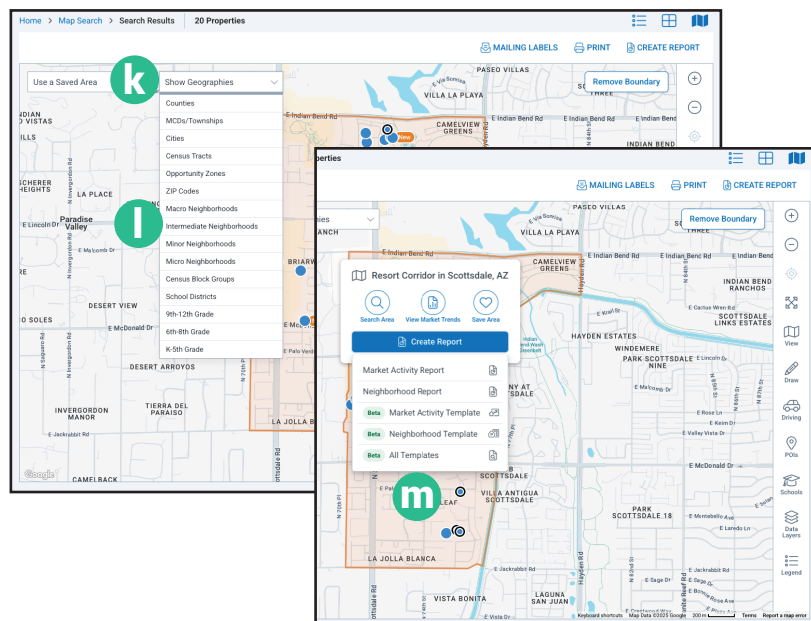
Home > Map Search > Search Results 20 Properties

MAILING LABELS PRINT CREATE REPORT

Use a Saved Area

k

Show Geographies

Counties
MCDs/Townships
Cities
Census Tracts
Opportunity Zones
ZIP Codes
Macro Neighborhoods
Intermediate Neighborhoods
Minor Neighborhoods
Micro Neighborhoods
Census Block Groups
School Districts
9th-12th Grade
6th-8th Grade
K-5th Grade

l

Remove Boundary

PASEO VILLAS
VILLA LA PAZ
E Indian Bend Rd
CAMELVIEW GREENS
INDIAN
ILLS
SCHERER
EIGHTS
LA PLACE
Paradise Valley
E Lincoln Dr
E Malcomb Dr
DESERT VIEW
O SOLES
E McDonald Dr
DESERT ARROYOS
INVERGORDON MANOR
TIERRA DEL PARAISO
E Jackrabbit Rd
LA JOLLA B
BRIARW
E Palo Verde
Google

operties

MAILING LABELS PRINT CREATE REPORT

ties

Remove Boundary

Resort Corridor in Scottsdale, AZ

Search Area View Market Trends Save Area

Create Report

Market Activity Report
Neighborhood Report
Beta Market Activity Template
Beta Neighborhood Template
Beta All Templates

m

View
Draw
Driving
POIs
Schools
Data Layers
Legend

E Via Sonrisa
E Indian Bend Rd
CAMELVIEW GREENS
E Indian Bend Rd
INDIAN BEND RANCHOS
E Cactus Wren Rd
SCOTTSDALE LINKS ESTATES
HAYDEN ESTATES
WINDEMERE
PARK SCOTTSDALE NINE
E Vista Dr
E Via Linda
E McDonald Dr
VILLA ANTIGUA SCOTTSDALE
PARK SCOTTSDALE 18
E Montebello Ave
E Laredo Ln
E Jackrabbit Rd
LA JOLLA BLANCA
LAGUNA SAN JUAN
VISTA BONITA
Hayden Rd
Keyboard shortcuts Map Data ©2025 Google 200 m Terms Report a map error